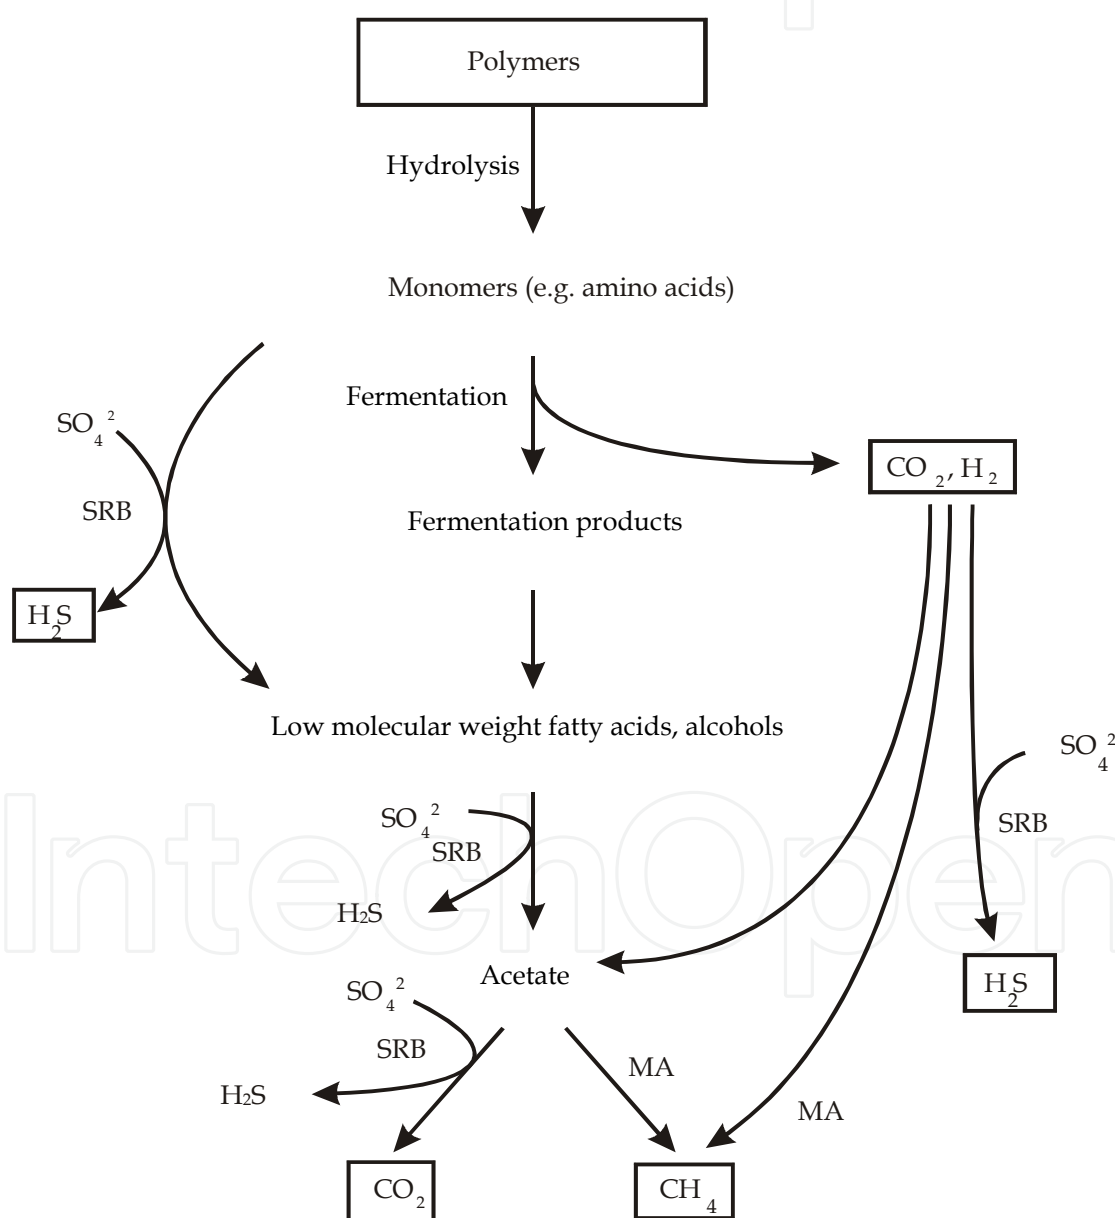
Polymers

Hydrolysis

Monomers (e.g. amino acids)

Fermentation

$SO_4^2$

SRB

$H_2S$

Fermentation products

$CO_2, H_2$

Low molecular weight fatty acids, alcohols

$SO_4^2$

SRB

$SO_4^2$

SRB

$H_2S$

Acetate

$H_2S$

$SO_4^2$

SRB

MA

$H_2S$

MA

$CO_2$

$CH_4$

IntechOpen